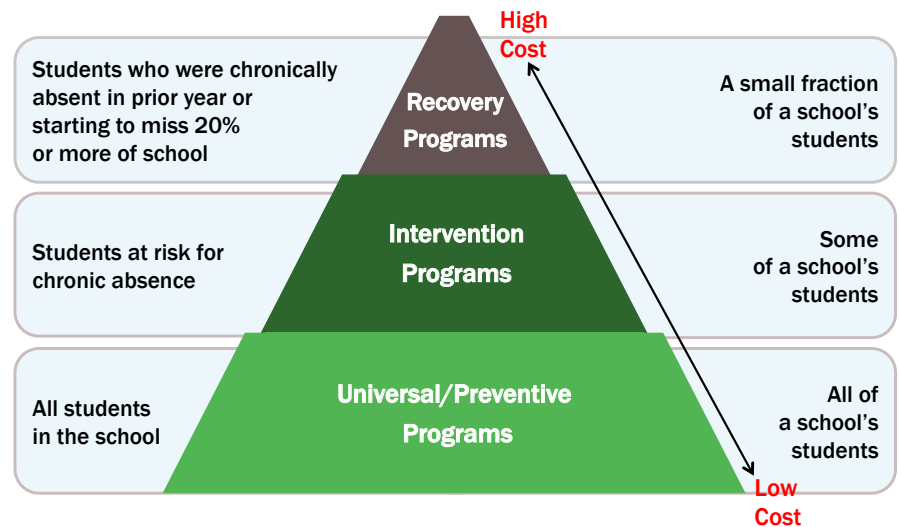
High Cost

Students who were chronically absent in prior year or starting to miss 20% or more of school

Recovery Programs

A small fraction of a school's students

Students at risk for chronic absence

Intervention Programs

Some of a school's students

All students in the school

Universal/Preventive Programs

All of a school's students

Low Cost